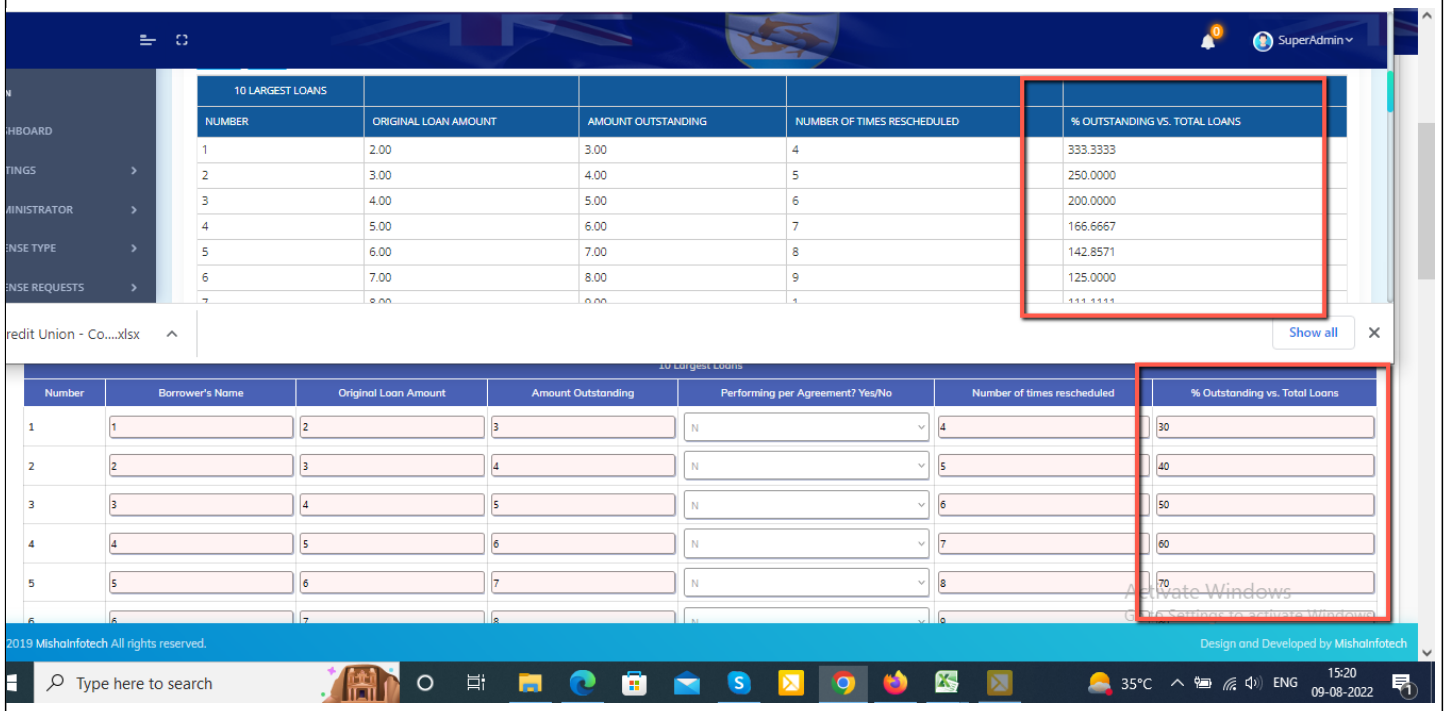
0
SuperAdmin

N
SHBOARD
TINGS
MINISTRATOR
ENSE TYPE
ENSE REQUESTS

| 10 LARGEST LOANS | | | | |
|---|---|---|---|---|
| NUMBER | ORIGINAL LOAN AMOUNT | AMOUNT OUTSTANDING | NUMBER OF TIMES RESCHEDULED | % OUTSTANDING VS. TOTAL LOANS |
| 1 | 2.00 | 3.00 | 4 | 333.3333 |
| 2 | 3.00 | 4.00 | 5 | 250.0000 |
| 3 | 4.00 | 5.00 | 6 | 200.0000 |
| 4 | 5.00 | 6.00 | 7 | 166.6667 |
| 5 | 6.00 | 7.00 | 8 | 142.8571 |
| 6 | 7.00 | 8.00 | 9 | 125.0000 |
| 7 | 8.00 | 9.00 | 1 | 111.1111 |

redit Union - Co....xlsx
Show all

10 Largest Loans

| Number | Borrower's Name | Original Loan Amount | Amount Outstanding | Performing per Agreement? Yes/No | Number of times rescheduled | % Outstanding vs. Total Loans |
|---|---|---|---|---|---|---|
| 1 | 1 | 2 | 3 | N | 4 | 30 |
| 2 | 2 | 3 | 4 | N | 5 | 40 |
| 3 | 3 | 4 | 5 | N | 6 | 50 |
| 4 | 4 | 5 | 6 | N | 7 | 60 |
| 5 | 5 | 6 | 7 | N | 8 | 70 |
| 6 | 6 | 7 | 8 | N | 9 | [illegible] |

Activate Windows
Go to Settings to activate Windows.

2019 MishaInfotech All rights reserved.
Design and Developed by MishaInfotech

Type here to search
35°C ENG 15:20 09-08-2022